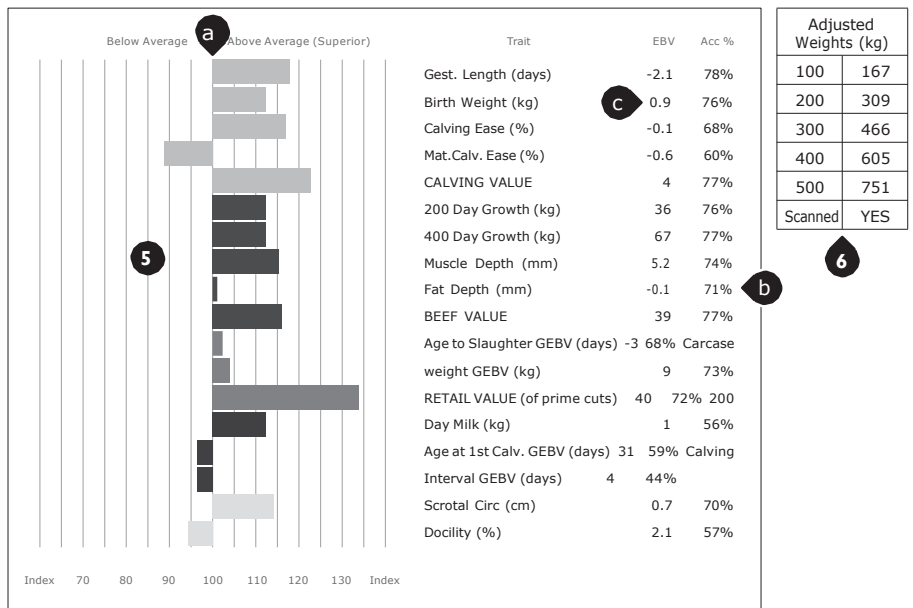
Below Average a Above Average (Superior)

| Trait | EBV | Acc % |
|---|---|---|
| Gest. Length (days) | -2.1 | 78% |
| Birth Weight (kg) c | 0.9 | 76% |
| Calving Ease (%) | -0.1 | 68% |
| Mat.Calv. Ease (%) | -0.6 | 60% |
| CALVING VALUE | 4 | 77% |
| 200 Day Growth (kg) | 36 | 76% |
| 400 Day Growth (kg) | 67 | 77% |
| Muscle Depth (mm) | 5.2 | 74% |
| Fat Depth (mm) | -0.1 | 71% b |
| BEEF VALUE | 39 | 77% |

Age to Slaughter GEBV (days) -3 68% Carcase weight GEBV (kg) 9 73%
RETAIL VALUE (of prime cuts) 40 72% 200 Day Milk (kg) 1 56%
Age at 1st Calv. GEBV (days) 31 59% Calving Interval GEBV (days) 4 44%
Scrotal Circ (cm) 0.7 70%
Docility (%) 2.1 57%

5

Index 70 80 90 100 110 120 130 Index

| Adjusted Weights (kg) | |
|---|---|
| 100 | 167 |
| 200 | 309 |
| 300 | 466 |
| 400 | 605 |
| 500 | 751 |
| Scanned | YES |

6